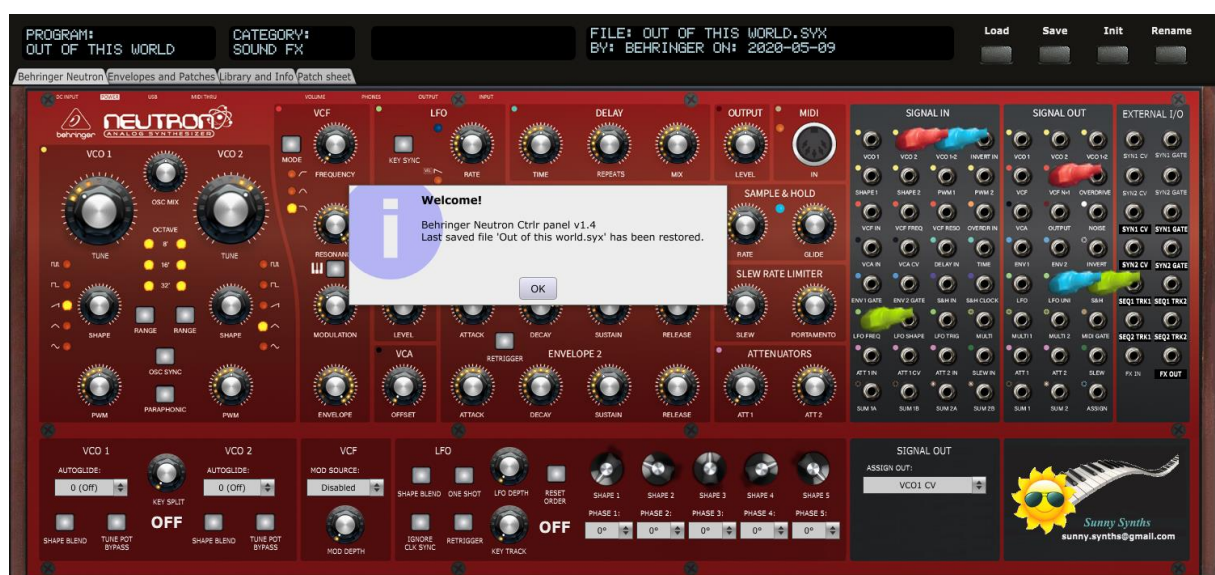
PROGRAM:
OUT OF THIS WORLD

CATEGORY:
SOUND FX

FILE: OUT OF THIS WORLD.SYX
BY: BEHRINGER ON: 2020-05-09

Load Save Init Rename

Behringer Neutron | Envelopes and Patches | Library and Info | Patch sheet

DC INPUT POWER USB MIDI THRU VOLUME PHONES OUTPUT INPUT

behringer NEUTRON ANALOG SYNTHESIZER

VCO 1 VCO 2 OSC MIX TUNE OCTAVE 8' 16' 32' TUNE
SHAPE RANGE RANGE SHAPE
OSC SYNC
PWM PARAPHONIC PWM

VCF
MODE FREQUENCY RESONANCE MODULATION ENVELOPE

LFO
KEY SYNC RATE

DELAY
TIME REPEATS MIX

OUTPUT
LEVEL

MIDI
IN

SAMPLE & HOLD
RATE GLIDE

SLEW RATE LIMITER
SLEW PORTAMENTO

LEVEL ATTACK DECAY SUSTAIN RELEASE
RETRIGGER ENVELOPE 2
VCA
OFFSET ATTACK DECAY SUSTAIN RELEASE

ATTENUATORS
ATT 1 ATT 2

Welcome!
Behringer Neutron Ctrlr panel v1.4
Last saved file 'Out of this world.syx' has been restored.
OK

SIGNAL IN
VCO 1 VCO 2 VCO 1-2 INVERT IN
SHAPE 1 SHAPE 2 PWM 1 PWM 2
VCF IN VCF FREQ VCF RESO OVERDR IN
VCA IN VCA CV DELAY IN TIME
ENV 1 GATE ENV 2 GATE S&H IN S&H CLOCK
LFO FREQ LFO SHAPE LFO TRIG MULTI
ATT 1 IN ATT 1 CV ATT 2 IN SLEW IN
SUM 1A SUM 1B SUM 2A SUM 2B

SIGNAL OUT
VCO 1 VCO 2 VCO 1-2
VCF VCF N+1 OVERDRIVE
VCA OUTPUT NOISE
ENV 1 ENV 2 INVERT
LFO LFO UNI S&H
MULTI 1 MULTI 2 MIDI GATE
ATT 1 ATT 2 SLEW
SUM 1 SUM 2 ASSIGN

EXTERNAL I/O
SYN1 CV SYN1 GATE
SYN2 CV SYN2 GATE
SYN1 CV SYN1 GATE
SYN2 CV SYN2 GATE
SEQ1 TRK1 SEQ1 TRK2
SEQ2 TRK1 SEQ2 TRK2
FX IN FX OUT

VCO 1 VCO 2
AUTOGLIDE: AUTOGLIDE:
0 (Off) KEY SPLIT 0 (Off)
OFF
SHAPE BLEND TUNE POT BYPASS SHAPE BLEND TUNE POT BYPASS

VCF
MOD SOURCE:
Disabled
MOD DEPTH

LFO
SHAPE BLEND ONE SHOT LFO DEPTH RESET ORDER
IGNORE CLK SYNC RETRIGGER KEY TRACK OFF
SHAPE 1 SHAPE 2 SHAPE 3 SHAPE 4 SHAPE 5
PHASE 1: PHASE 2: PHASE 3: PHASE 4: PHASE 5:
0° 0° 0° 0° 0°

SIGNAL OUT
ASSIGN OUT:
VCO1 CV

Sunny Synths
sunny.synths@gmail.com